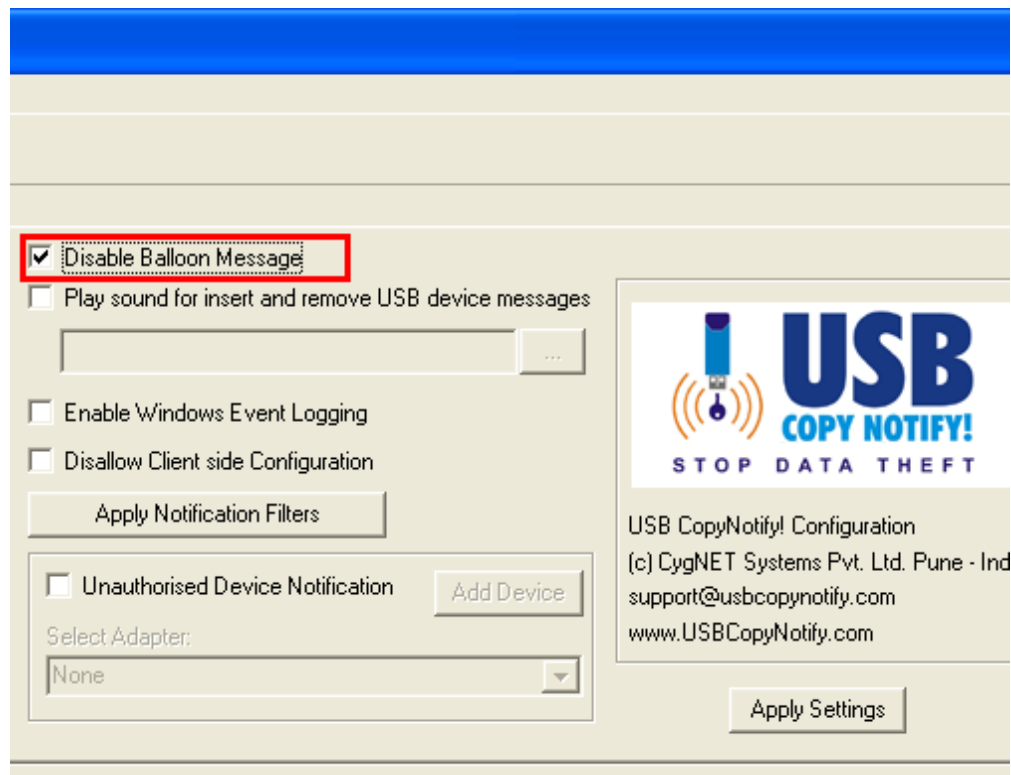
Disable Balloon Message

Play sound for insert and remove USB device messages

...

Enable Windows Event Logging

Disallow Client side Configuration

Apply Notification Filters

Unauthorised Device Notification

Add Device

Select Adapter:

None

USB

COPY NOTIFY!

STOP DATA THEFT

USB CopyNotify! Configuration

(c) CygNET Systems Pvt. Ltd. Pune - Ind

support@usbcopynotify.com

www.USBCopyNotify.com

Apply Settings